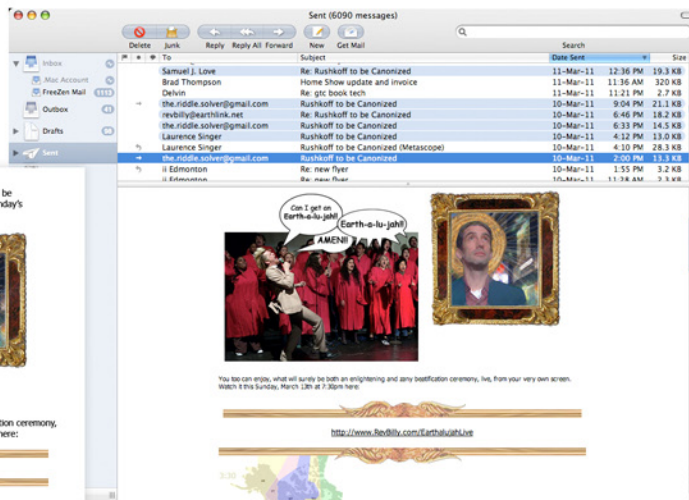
Sent (6090 messages)

Delete Junk Reply Reply All Forward New Get Mail

Search

Inbox
.Mac Account
FreeZen Mail
Outbox
Drafts
Sent

| To | Subject | Date Sent | | Size |
|---|---|---|---|---|
| Samuel J. Love | Re: Rushkoff to be Canonized | 11–Mar–11 | 12:36 PM | 19.3 KB |
| Brad Thompson | Home Show update and invoice | 11–Mar–11 | 11:36 AM | 320 KB |
| Delvin | Re: gtc book tech | 11–Mar–11 | 11:21 PM | 2.7 KB |
| the.riddle.solver@gmail.com | Rushkoff to be Canonized | 11–Mar–11 | 9:04 PM | 21.1 KB |
| revbilly@earthlink.net | Re: Rushkoff to be Canonized | 11–Mar–11 | 6:46 PM | 18.2 KB |
| the.riddle.solver@gmail.com | Re: Rushkoff to be Canonized | 11–Mar–11 | 6:33 PM | 14.5 KB |
| Laurence Singer | Re: Rushkoff to be Canonized | 11–Mar–11 | 4:12 PM | 13.0 KB |
| Laurence Singer | Rushkoff to be Canonized (Metascope) | 11–Mar–11 | 4:10 PM | 28.3 KB |
| the.riddle.solver@gmail.com | Rushkoff to be Canonized | 11–Mar–11 | 2:00 PM | 13.3 KB |
| ii Edmonton | Re: new flyer | 11–Mar–11 | 1:55 PM | 3.2 KB |
| ii Edmonton | Re: new flyer | 11–Mar–11 | 11:28 AM | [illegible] |

be
day's

tion ceremony,
here:

Can I get an Earth-a-lu-jah!!

Earth-a-lu-jah!

AMEN!!

You too can enjoy, what will surely be both an enlightening and zany beatification ceremony, live, from your very own screen. Watch it this Sunday, March 13th at 7:30pm here:

http://www.RevBilly.com/EarthalujahLive